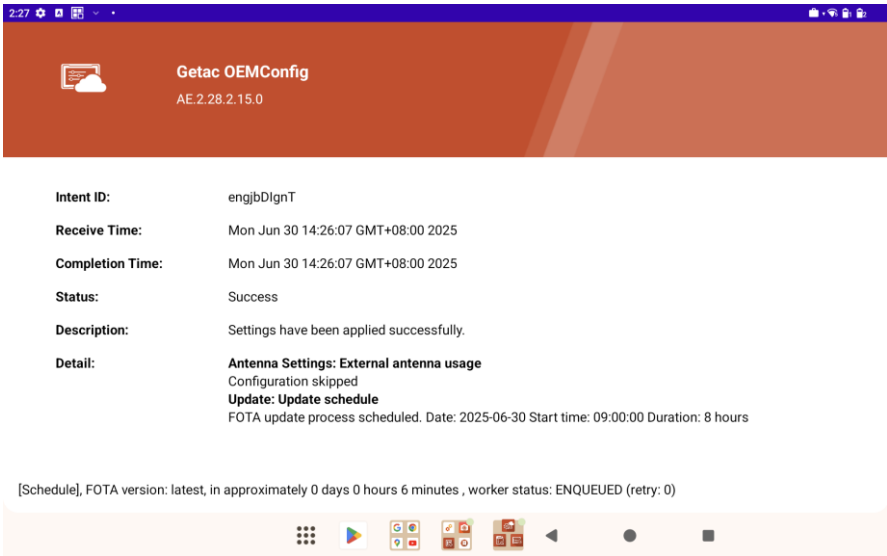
2:27

Getac OEMConfig
AE.2.28.2.15.0

| | |
|---|---|
| Intent ID: | engjbDIgnT |
| Receive Time: | Mon Jun 30 14:26:07 GMT+08:00 2025 |
| Completion Time: | Mon Jun 30 14:26:07 GMT+08:00 2025 |
| Status: | Success |
| Description: | Settings have been applied successfully. |
| Detail: | **Antenna Settings: External antenna usage** Configuration skipped **Update: Update schedule** FOTA update process scheduled. Date: 2025-06-30 Start time: 09:00:00 Duration: 8 hours |

[Schedule], FOTA version: latest, in approximately 0 days 0 hours 6 minutes , worker status: ENQUEUED (retry: 0)